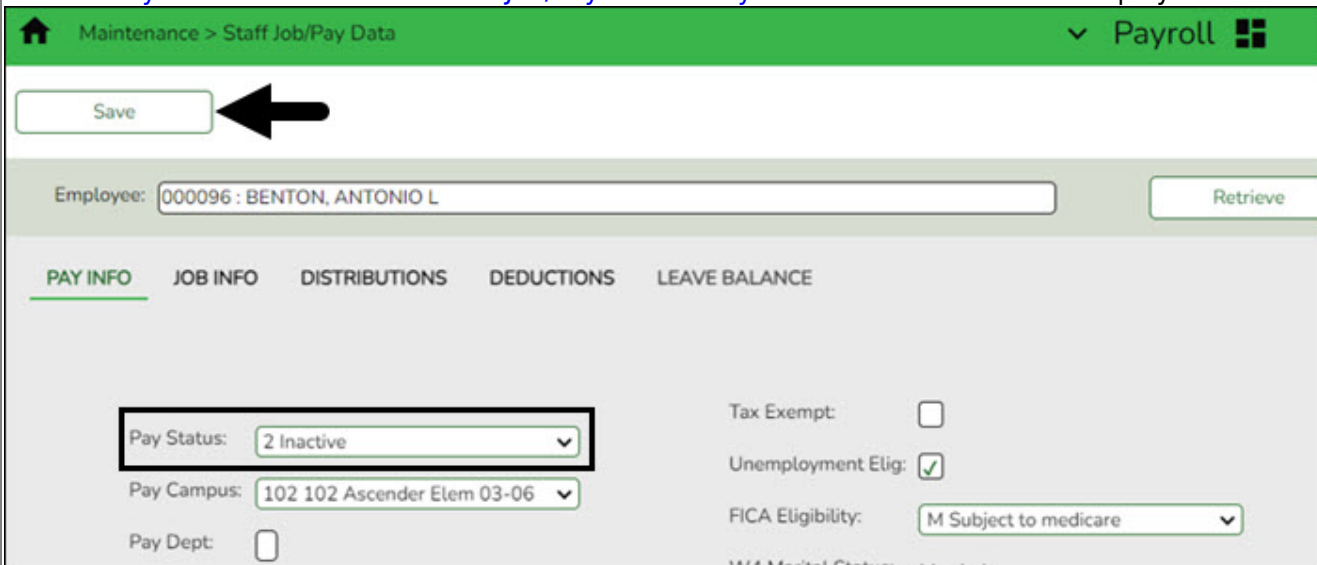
Maintenance > Staff Job/Pay Data

Payroll

Save

Employee: 000096 : BENTON, ANTONIO L

Retrieve

PAY INFO JOB INFO DISTRIBUTIONS DEDUCTIONS LEAVE BALANCE

Pay Status: 2 Inactive

Pay Campus: 102 102 Ascender Elem 03-06

Pay Dept:

Tax Exempt:

Unemployment Elig: ✓

FICA Eligibility: M Subject to medicare

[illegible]